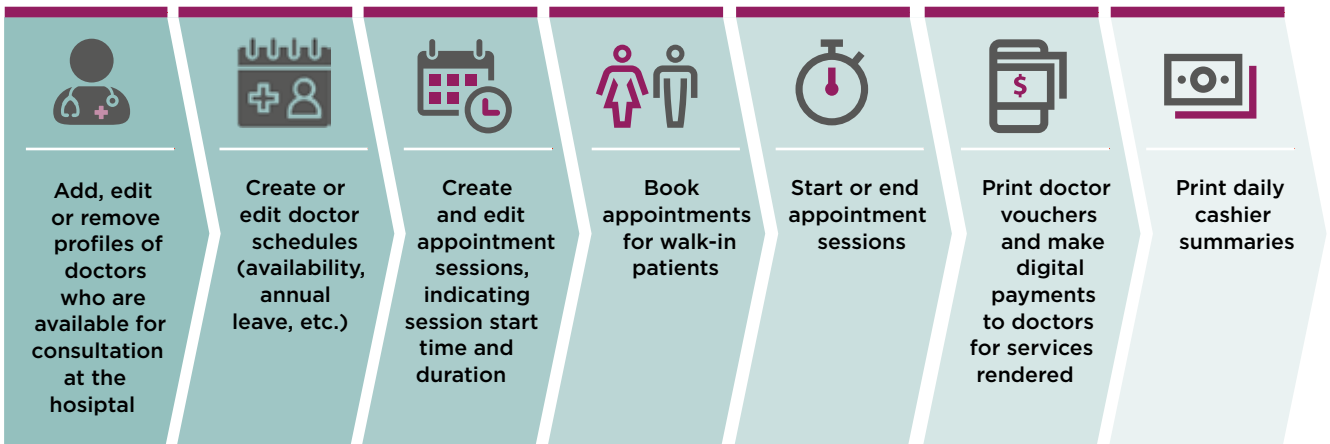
Add, edit or remove profiles of doctors who are available for consultation at the hospital

Create or edit doctor schedules (availability, annual leave, etc.)

Create and edit appointment sessions, indicating session start time and duration

Book appointments for walk-in patients

Start or end appointment sessions

Print doctor vouchers and make digital payments to doctors for services rendered

Print daily cashier summaries